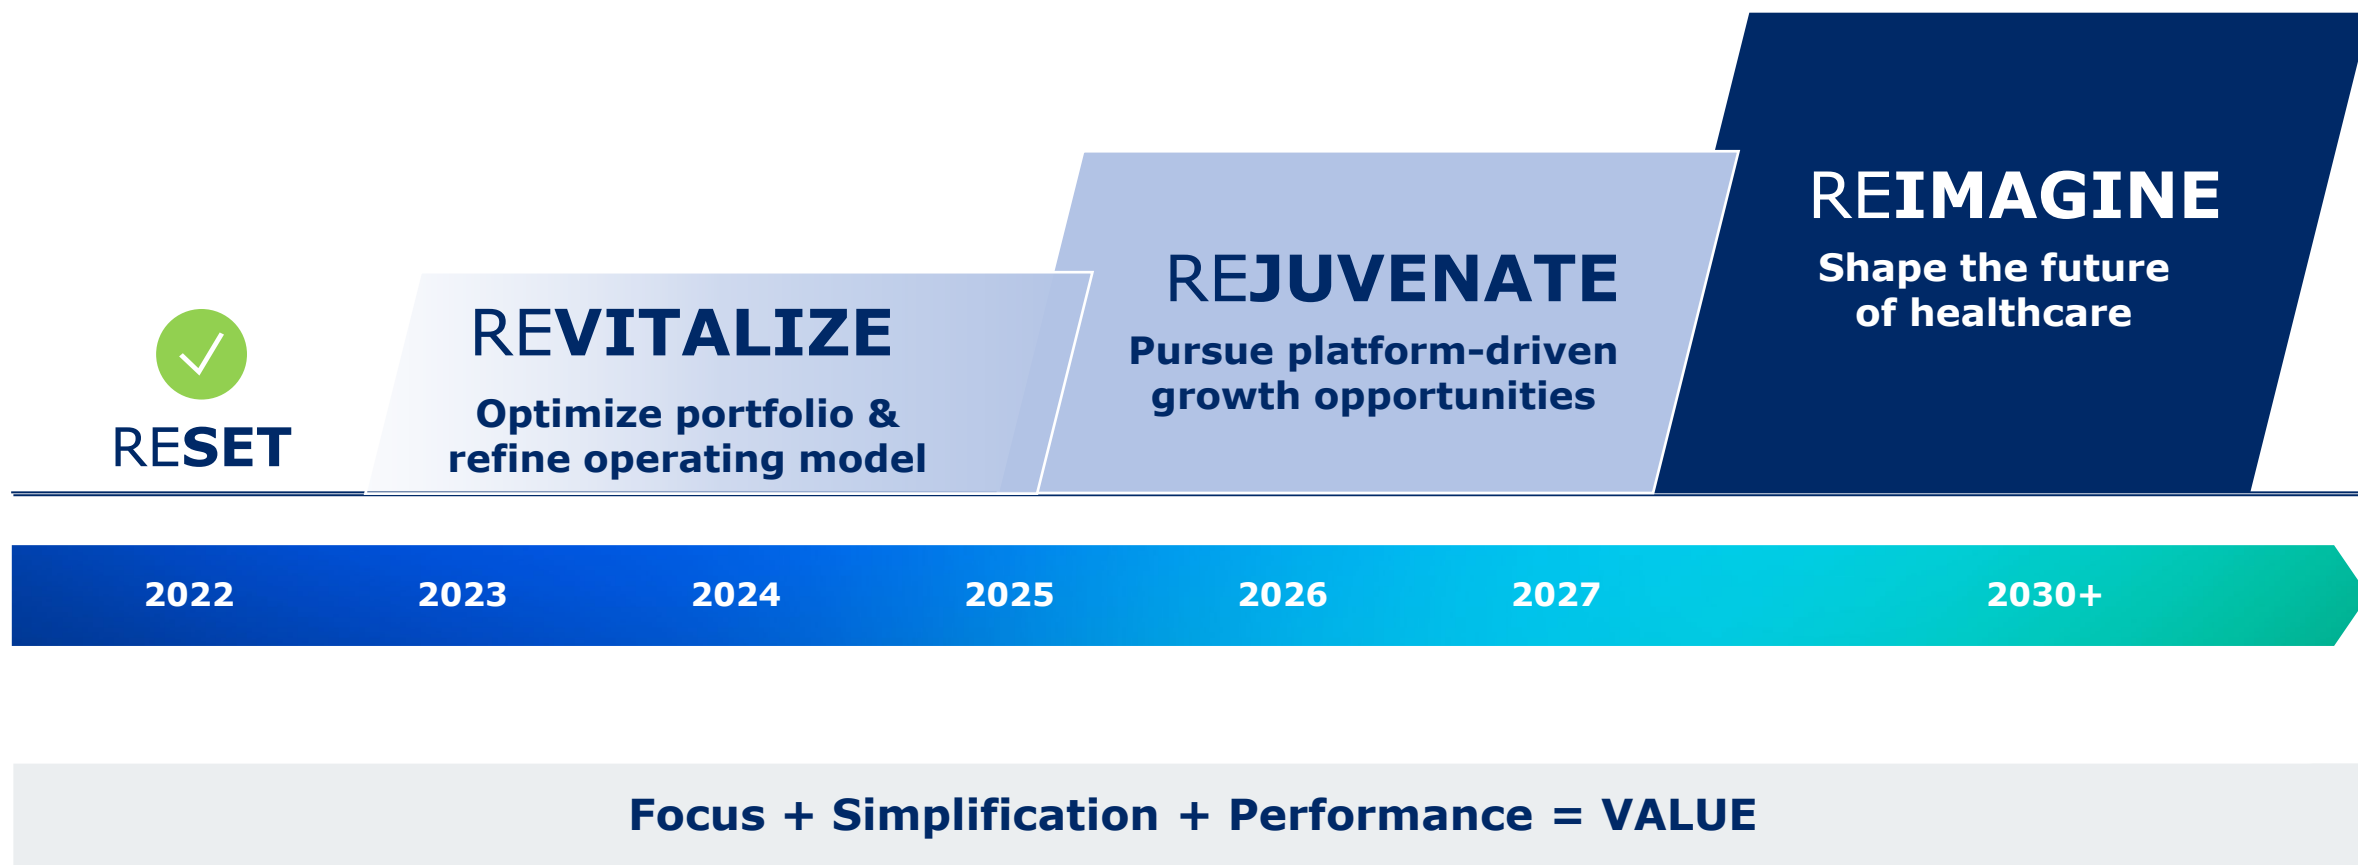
RESET

REVITALIZE

Optimize portfolio & refine operating model

REJUVENATE

Pursue platform-driven growth opportunities

REIMAGINE

Shape the future of healthcare

2022 2023 2024 2025 2026 2027 2030+

Focus + Simplification + Performance = VALUE